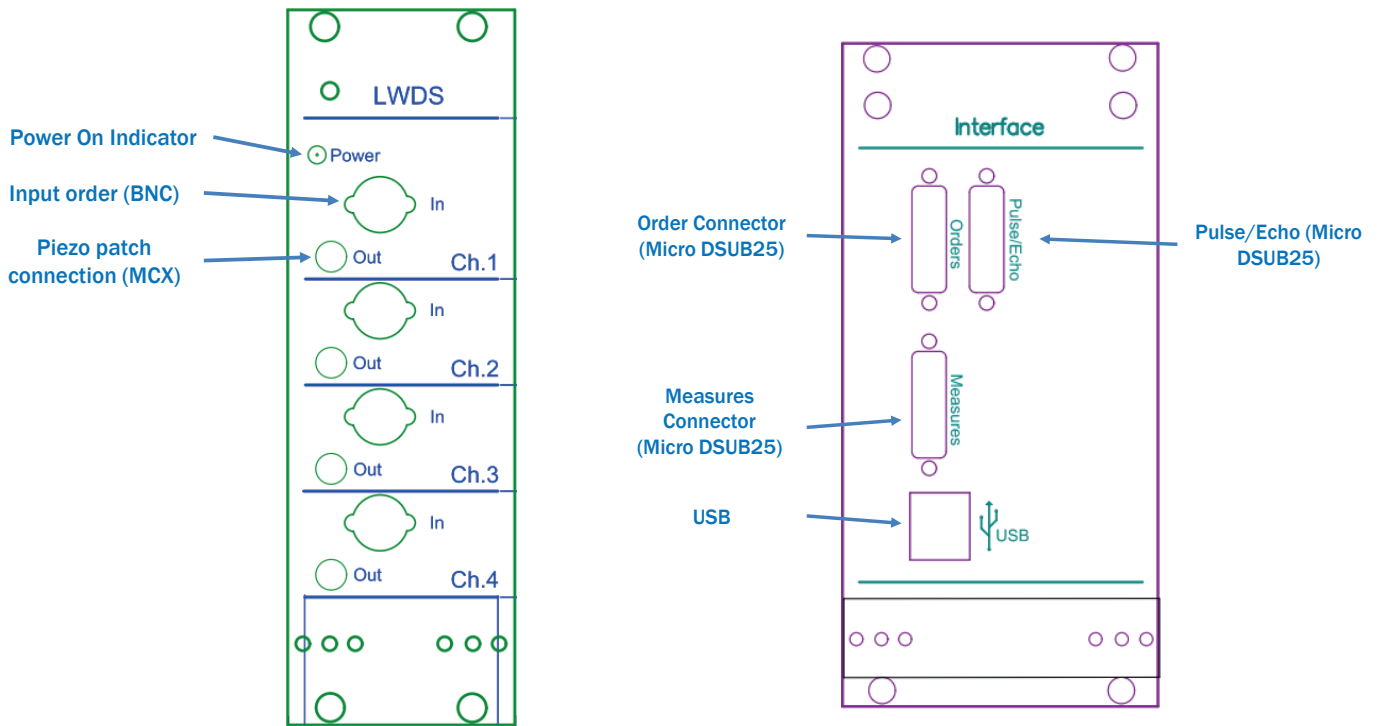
LWDS

Power On Indicator

Power

Input order (BNC)

In

Piezo patch connection (MCX)

Out

Ch.1

In

Out

Ch.2

In

Out

Ch.3

In

Out

Ch.4

Interface

Order Connector (Micro DSUB25)

Orders

Pulse/Echo

Pulse/Echo (Micro DSUB25)

Measures Connector (Micro DSUB25)

Measures

USB

USB